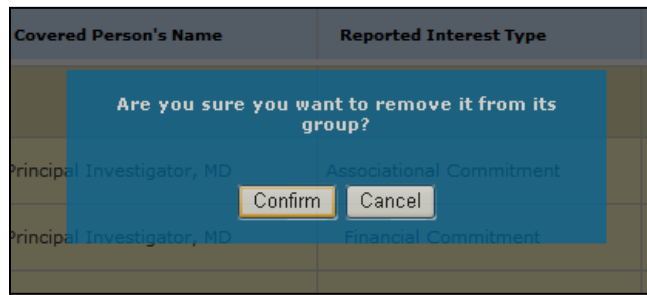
| Covered Person's Name | Reported Interest Type |
|---|---|
| | |
| Principal Investigator, MD | Associational Commitment |
| Principal Investigator, MD | Financial Commitment |

Are you sure you want to remove it from its group?

Confirm Cancel